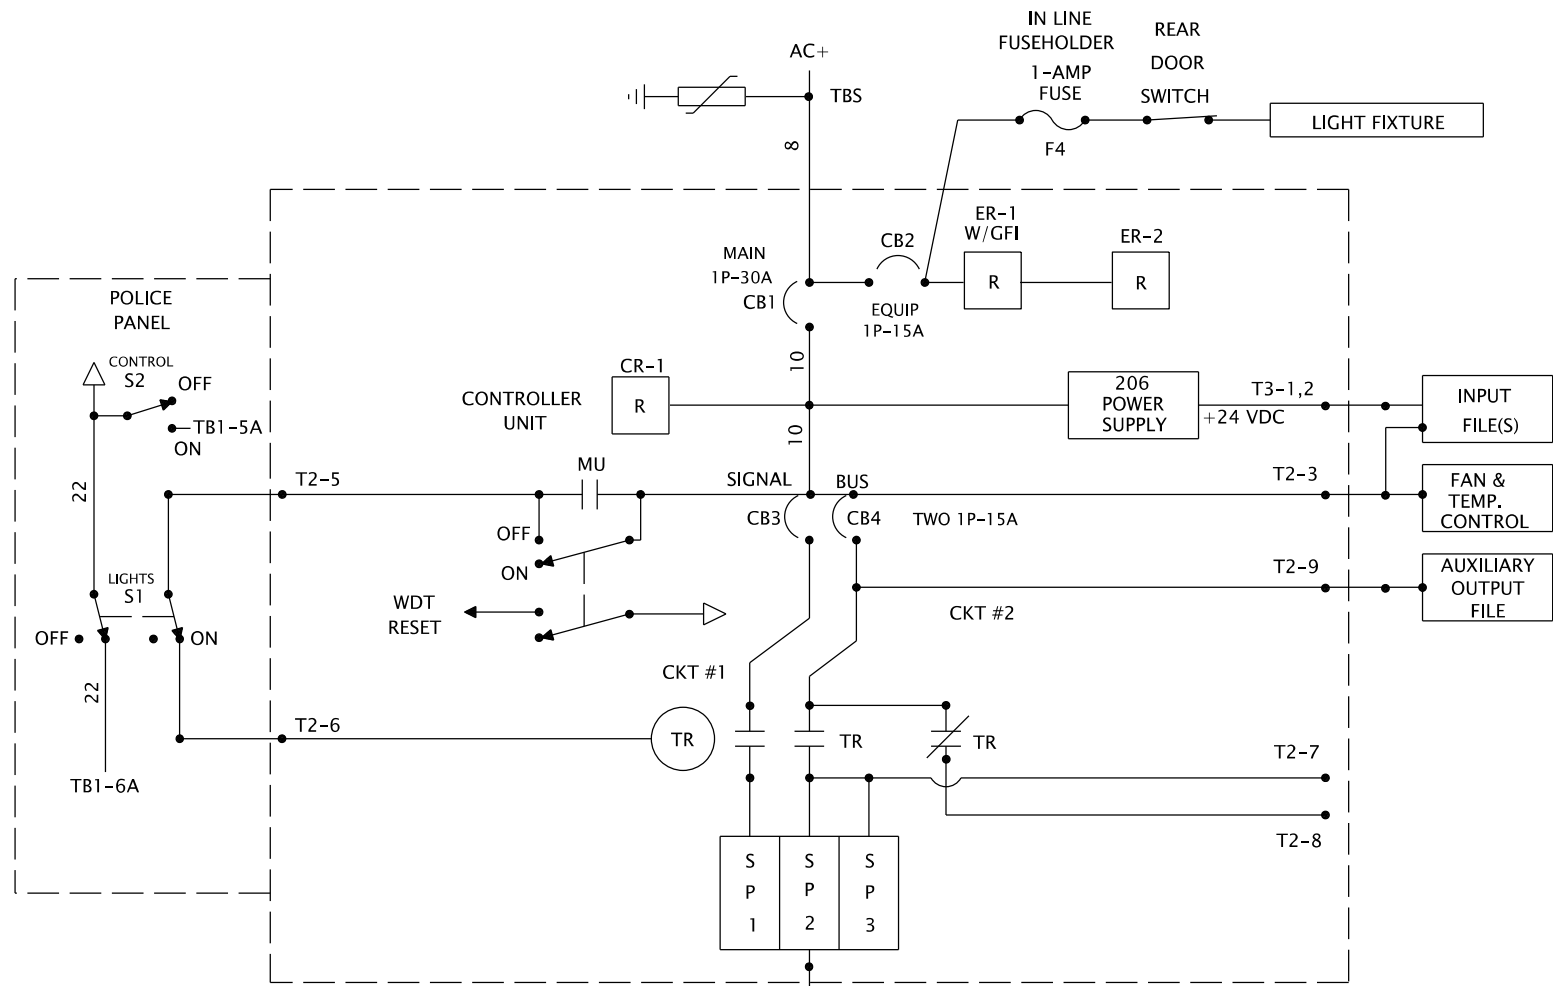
AC+
TBS
8
IN LINE FUSEHOLDER
1-AMP FUSE
F4
REAR DOOR SWITCH
LIGHT FIXTURE
MAIN 1P-30A
CB1
CB2
EQUIP 1P-15A
ER-1 W/GFI
R
ER-2
R
POLICE PANEL
CONTROL
S2
OFF
TB1-5A
ON
22
CR-1
R
CONTROLLER UNIT
10
10
206 POWER SUPPLY
T3-1,2
+24 VDC
INPUT FILE(S)
T2-5
MU
OFF
ON
SIGNAL
BUS
CB3
CB4
TWO 1P-15A
T2-3
FAN & TEMP. CONTROL
WDT RESET
LIGHTS
S1
OFF
ON
T2-9
AUXILIARY OUTPUT FILE
CKT #2
CKT #1
22
T2-6
TR
TR
TR
T2-7
T2-8
TB1-6A
S P 1
S P 2
S P 3